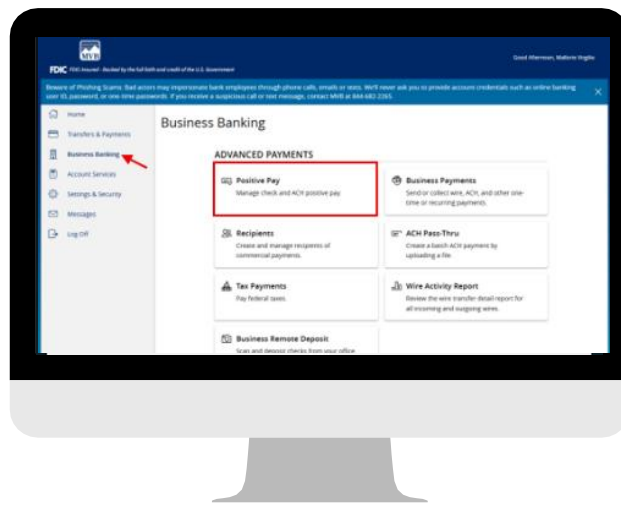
MVB

FDIC FDIC-Insured - Backed by the full faith and credit of the U.S. Government

Good Afternoon, Mallorie Vogtle

Beware of Phishing Scams: Bad actors may impersonate bank employees through phone calls, emails or texts. We'll never ask you to provide account credentials such as online banking user ID, password, or one-time passwords. If you receive a suspicious call or text message, contact MVB at 844-682-2265

Home
Transfers & Payments
Business Banking
Account Services
Settings & Security
Messages
Log Off

Business Banking

ADVANCED PAYMENTS

Positive Pay
Manage check and ACH positive pay.

Business Payments
Send or collect wire, ACH, and other one-time or recurring payments.

Recipients
Create and manage recipients of commercial payments.

ACH Pass-Thru
Create a batch ACH payment by uploading a file.

Tax Payments
Pay federal taxes.

Wire Activity Report
Review the wire transfer detail report for all incoming and outgoing wires.

Business Remote Deposit
Scan and deposit checks from your office